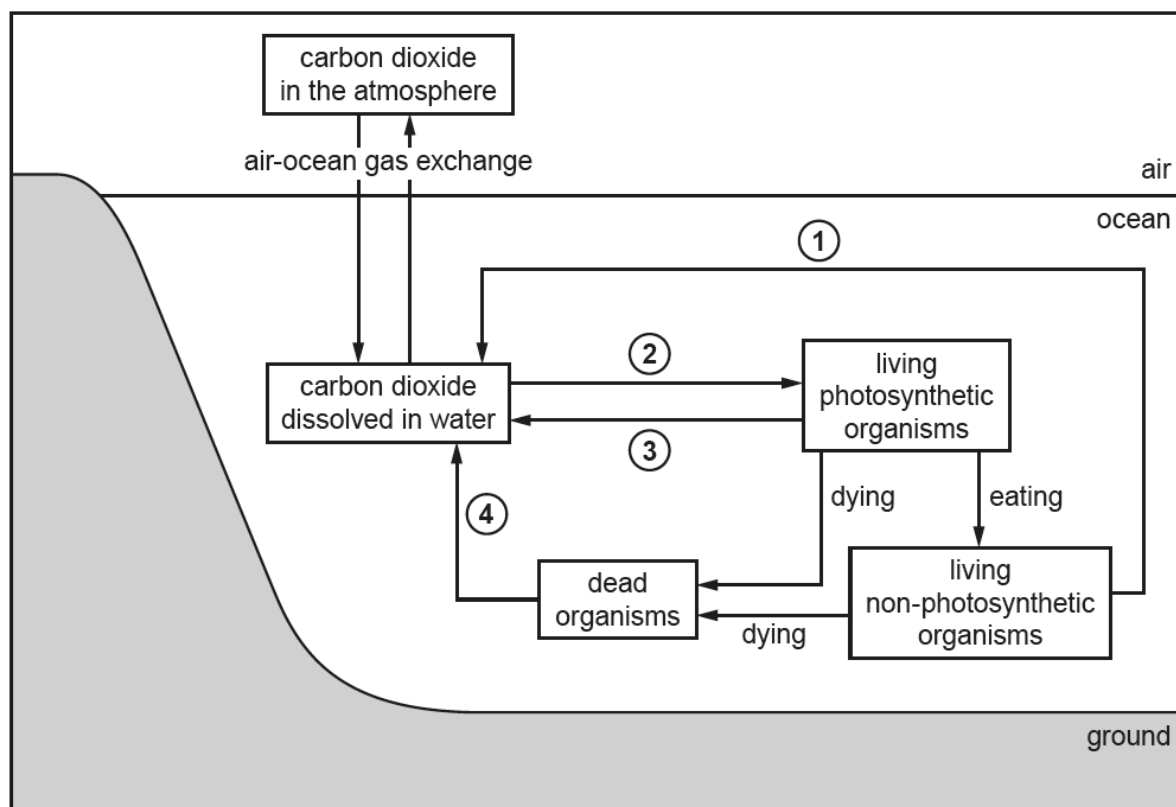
carbon dioxide in the atmosphere

air-ocean gas exchange

air

ocean

1

2

carbon dioxide dissolved in water

living photosynthetic organisms

3

dying

eating

4

dead organisms

living non-photosynthetic organisms

dying

ground